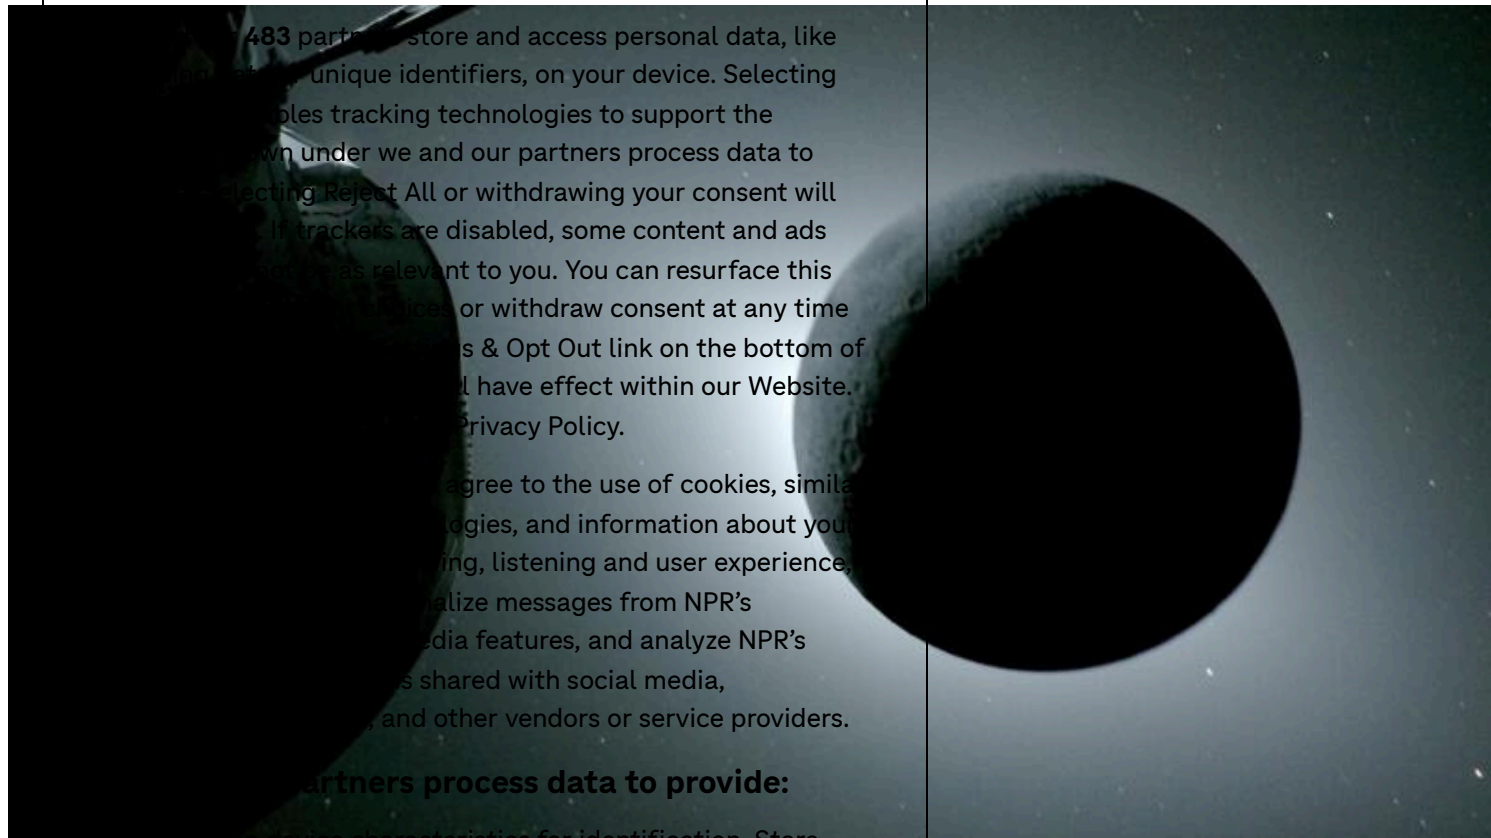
483 partners store and access personal data, like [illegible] unique identifiers, on your device. Selecting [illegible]bles tracking technologies to support the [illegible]wn under we and our partners process data to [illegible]lecting Reject All or withdrawing your consent will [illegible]. If trackers are disabled, some content and ads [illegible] as relevant to you. You can resurface this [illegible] choices or withdraw consent at any time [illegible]s & Opt Out link on the bottom of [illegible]l have effect within our Website. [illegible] Privacy Policy.

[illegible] agree to the use of cookies, simila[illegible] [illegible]ogies, and information about you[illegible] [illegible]ing, listening and user experience, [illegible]alize messages from NPR's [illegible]dia features, and analyze NPR's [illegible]s shared with social media, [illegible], and other vendors or service providers.

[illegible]artners process data to provide:

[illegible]